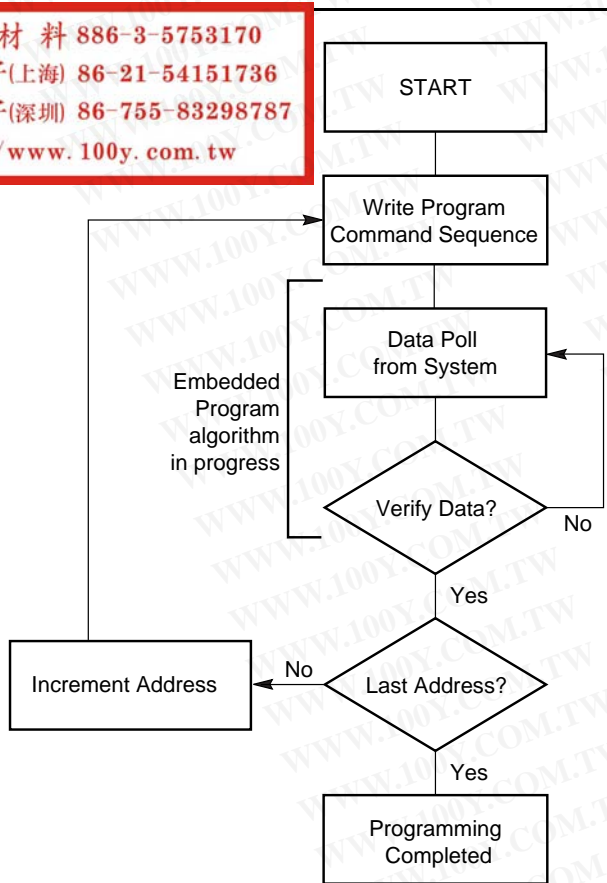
材 料 886-3-5753170
子(上海) 86-21-54151736
子(深圳) 86-755-83298787
/www.100y.com.tw

START

Write Program Command Sequence

Embedded Program algorithm in progress

Data Poll from System

Verify Data?

No

Yes

Increment Address

No

Last Address?

Yes

Programming Completed

WWW.100Y.COM.TW